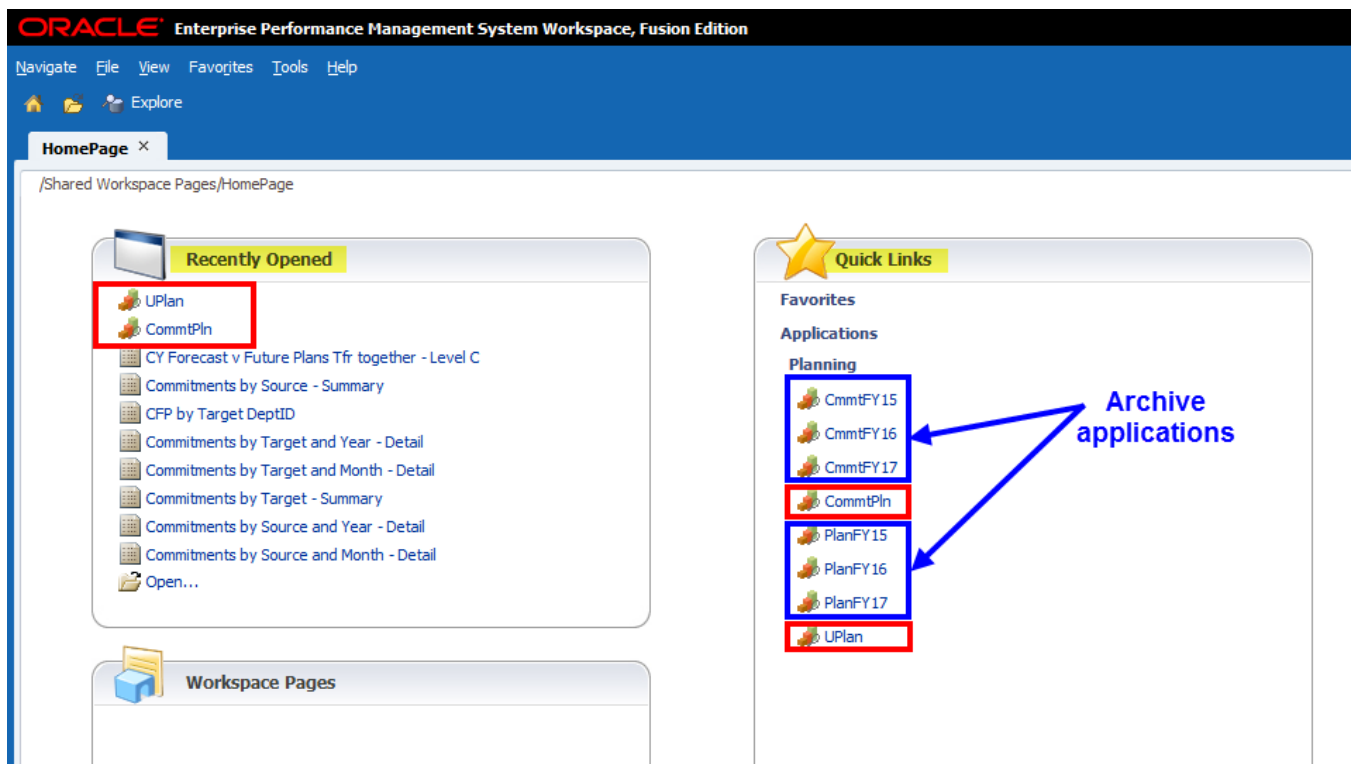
ORACLE Enterprise Performance Management System Workspace, Fusion Edition

Navigate File View Favorites Tools Help

Explore

HomePage ×

/Shared Workspace Pages/HomePage

Recently Opened

UPlan
CommtPln
CY Forecast v Future Plans Tfr together - Level C
Commitments by Source - Summary
CFP by Target DeptID
Commitments by Target and Year - Detail
Commitments by Target and Month - Detail
Commitments by Target - Summary
Commitments by Source and Year - Detail
Commitments by Source and Month - Detail
Open...

Workspace Pages

Quick Links

Favorites

Applications

Planning

CmmtFY15
CmmtFY16
CmmtFY17
CommtPln
PlanFY15
PlanFY16
PlanFY17
UPlan

Archive applications